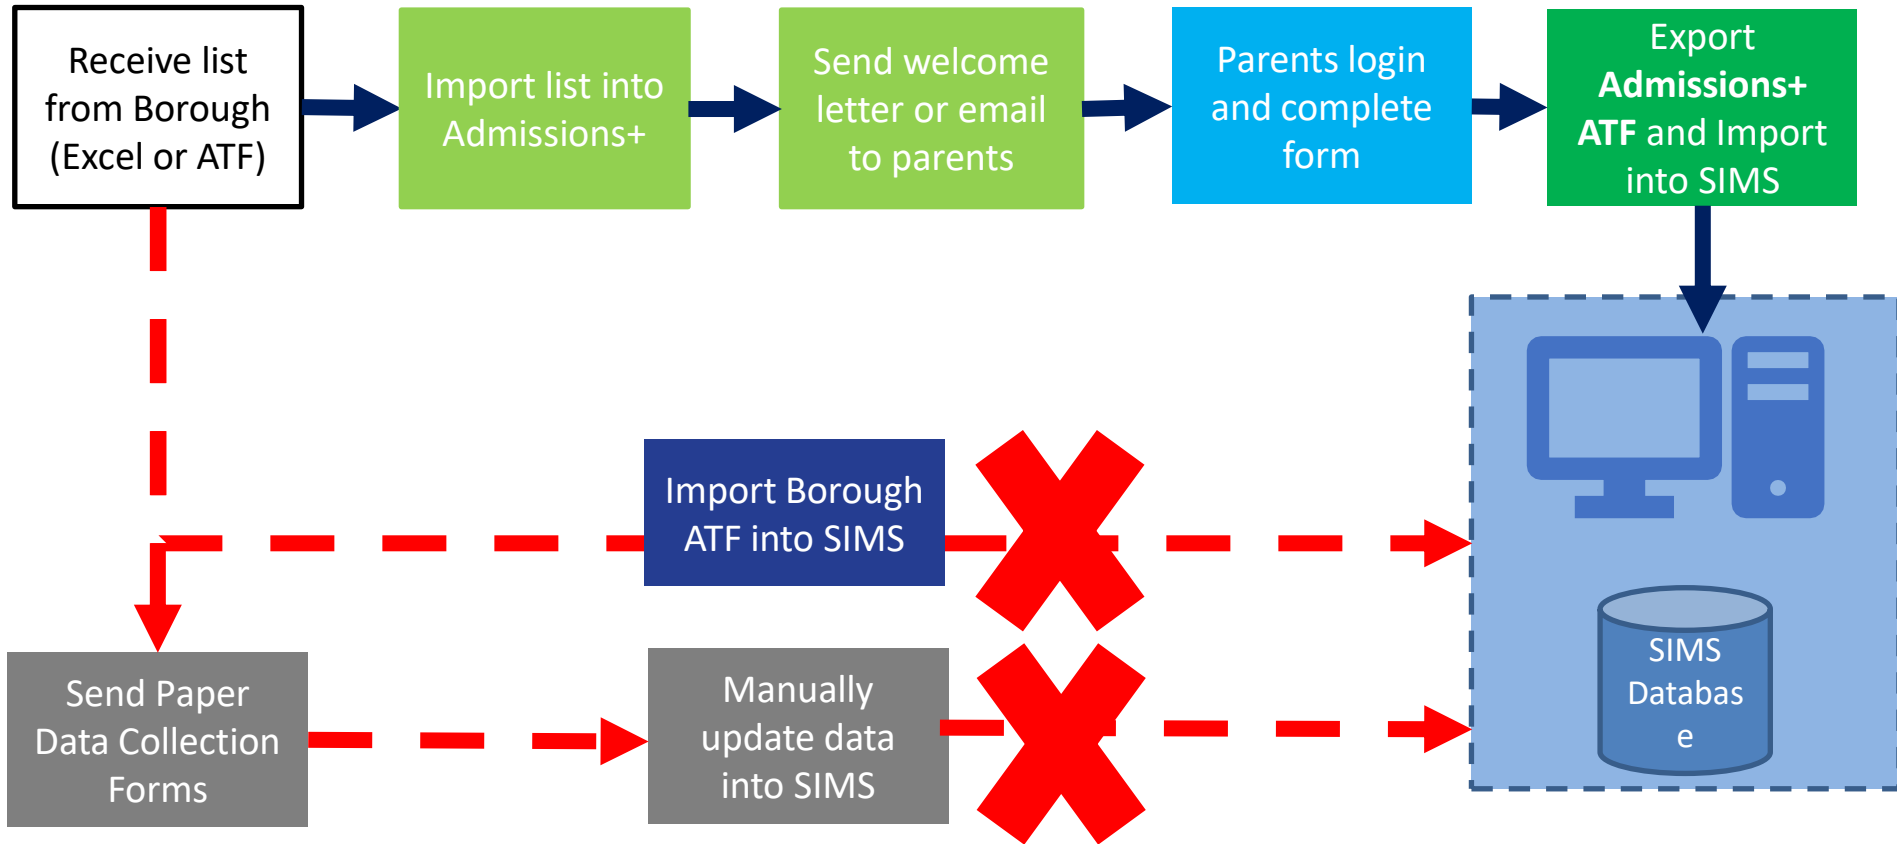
Receive list from Borough (Excel or ATF)

Import list into Admissions+

Send welcome letter or email to parents

Parents login and complete form

Export **Admissions+ ATF** and Import into SIMS

Import Borough ATF into SIMS

Send Paper Data Collection Forms

Manually update data into SIMS

SIMS Databas e